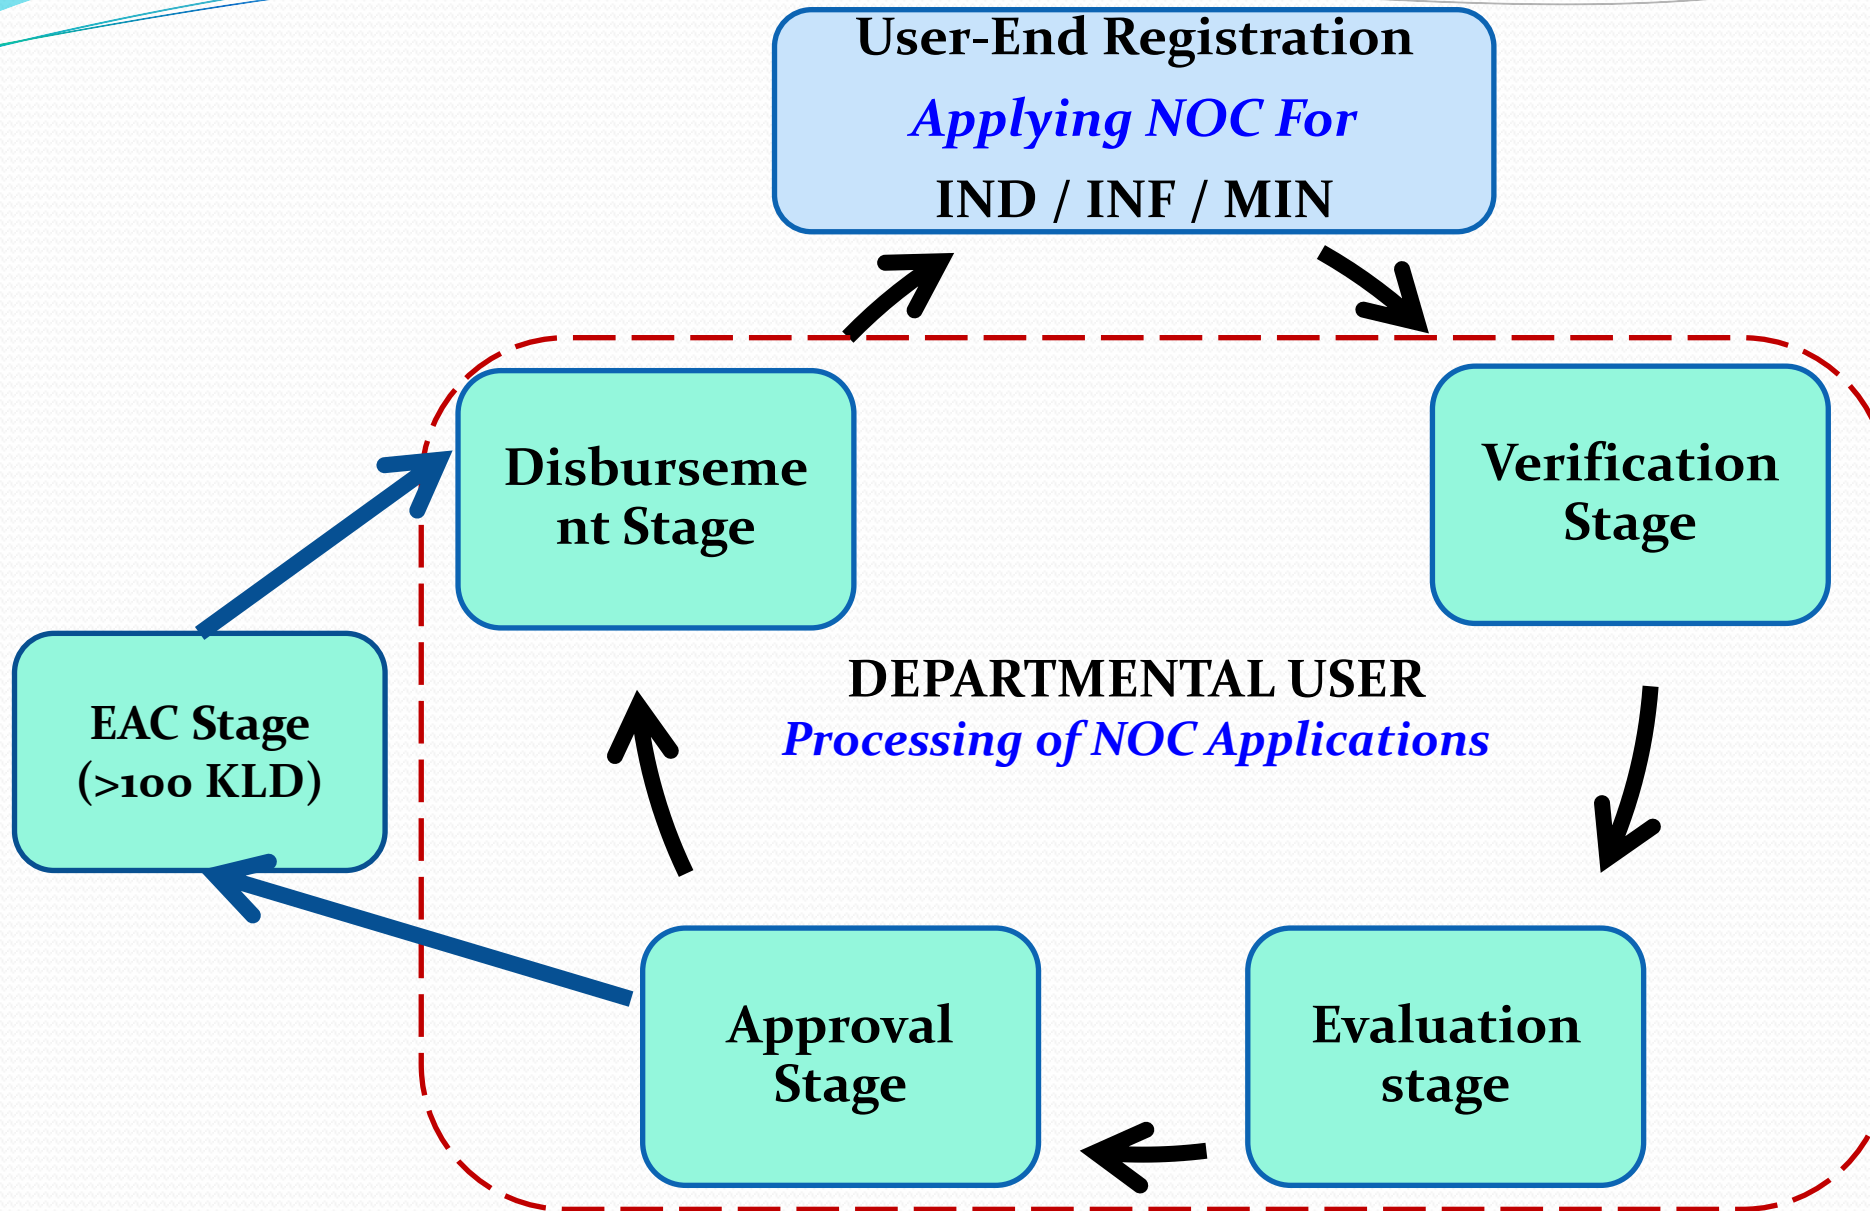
User-End Registration
Applying NOC For
IND / INF / MIN

Disburseme nt Stage

Verification Stage

DEPARTMENTAL USER
Processing of NOC Applications

EAC Stage
(>100 KLD)

Approval Stage

Evaluation stage